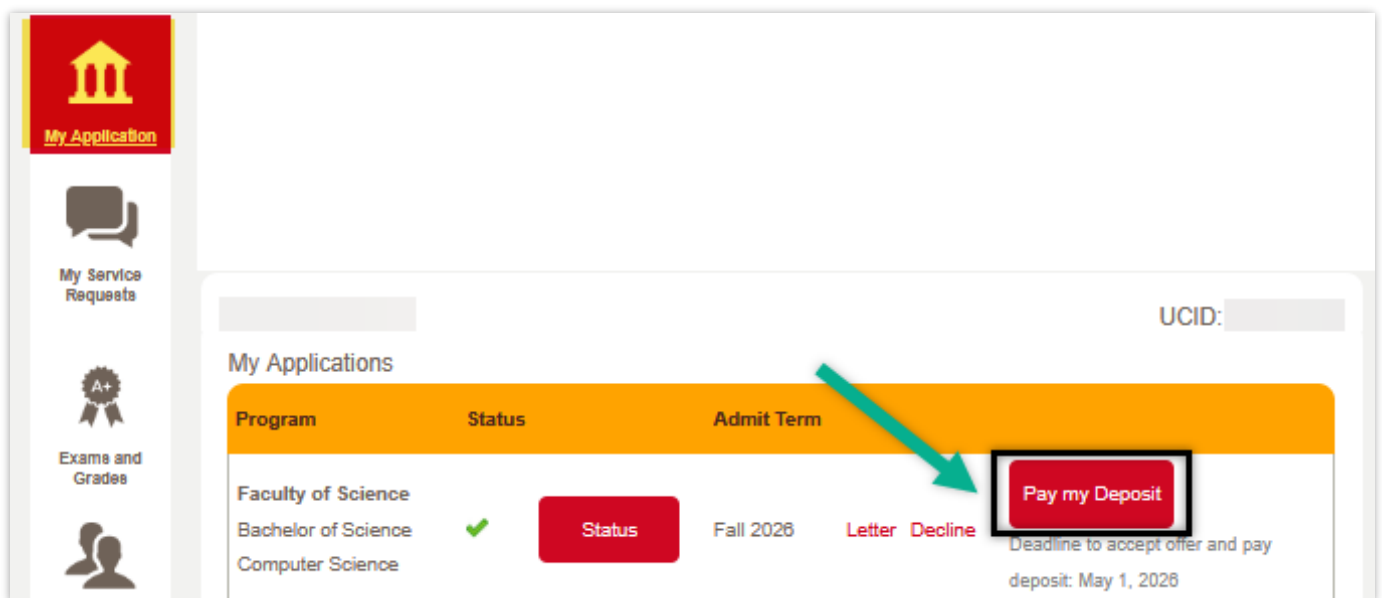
My Application

My Service Requests

A+

Exams and Grades

UCID:

My Applications

| Program | Status | | Admit Term | | |
|---|---|---|---|---|---|
| Faculty of Science Bachelor of Science Computer Science | ✔ | Status | Fall 2026 | Letter Decline | Pay my Deposit Deadline to accept offer and pay deposit: May 1, 2026 |